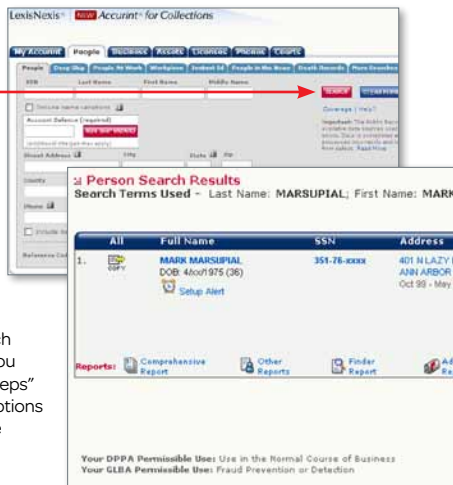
LexisNexis® NEW Accurint® for Collections

My Account | People | Decisions | Assets | Licenses | Phones | Courts

People | Deep Skip | People At Work | Workplace | Instant ID | People in the News | Death Records | More Searches

SSN | Last Name | First Name | Middle Name

Include name variations

Account Reference (required)

SEARCH

Coverage | Help?

Street Address | City | State | Zip

County

Phone

Include

Reference Co

Person Search Results

Search Terms Used - Last Name: MARSUPIAL; First Name: MARK

| | All | Full Name | SSN | Address |
|---|---|---|---|---|
| 1. | COPY | MARK MARSUPIAL DOB: 4/xx/1975 (36) Setup Alert | 351-76-xxxx | 401 N LAZY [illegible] ANN ARBOR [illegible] Oct 99 - May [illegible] |

Reports: Comprehensive Report | Other Reports | Finder Report | Ad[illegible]

Your DPPA Permissible Use: Use in the Normal Course of Business
Your GLBA Permissible Use: Fraud Prevention or Detection

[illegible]h
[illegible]ou
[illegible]eps"
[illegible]otions
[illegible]e